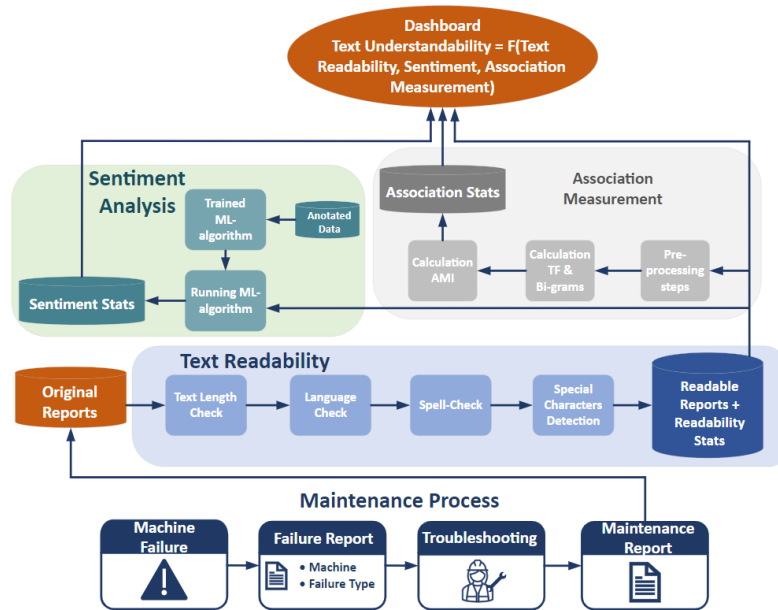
Dashboard
Text Understandability = F(Text Readability, Sentiment, Association Measurement)

Sentiment Analysis

Trained ML-algorithm

Anotated Data

Running ML-algorithm

Sentiment Stats

Association Stats

Association Measurement

Calculation AMI

Calculation TF & Bi-grams

Pre-processing steps

Text Readability

Original Reports

Text Length Check

Language Check

Spell-Check

Special Characters Detection

Readable Reports + Readability Stats

Maintenance Process

Machine Failure

Failure Report
• Machine
• Failure Type

Troubleshooting

Maintenance Report